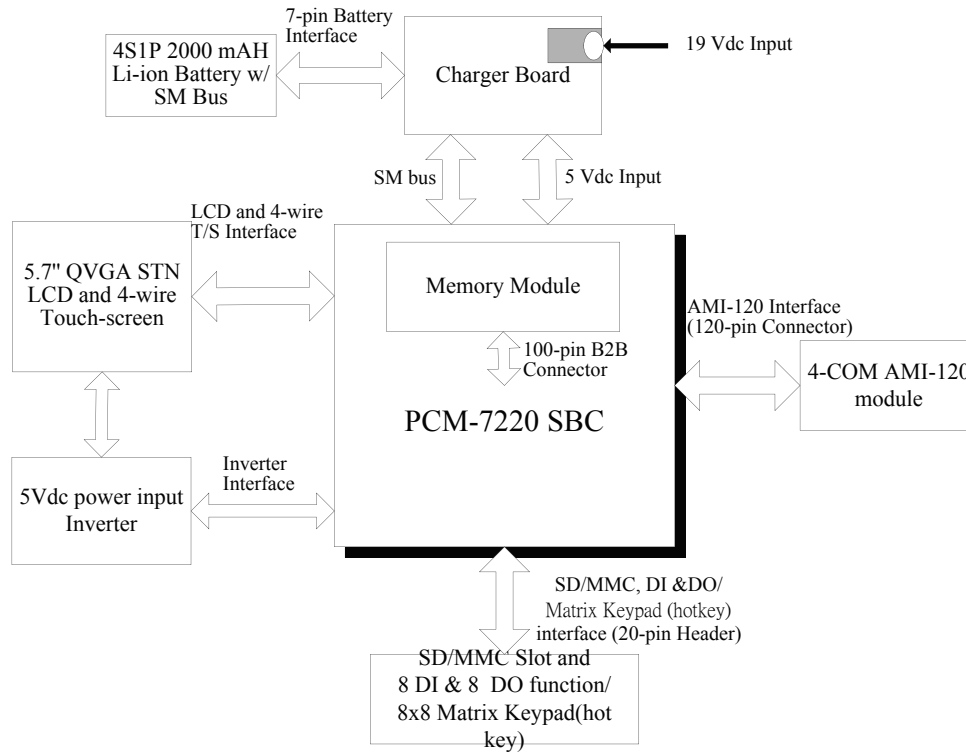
7-pin Battery Interface

4S1P 2000 mAH Li-ion Battery w/ SM Bus

Charger Board

19 Vdc Input

SM bus

5 Vdc Input

LCD and 4-wire T/S Interface

5.7" QVGA STN LCD and 4-wire Touch-screen

Memory Module

100-pin B2B Connector

AMI-120 Interface (120-pin Connector)

4-COM AMI-12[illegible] module

PCM-7220 SBC

Inverter Interface

5Vdc power input Inverter

SD/MMC, DI &DO/ Matrix Keypad (hotkey) interface (20-pin Header)

SD/MMC Slot and 8 DI & 8 DO function/ 8x8 Matrix Keypad(hot key)